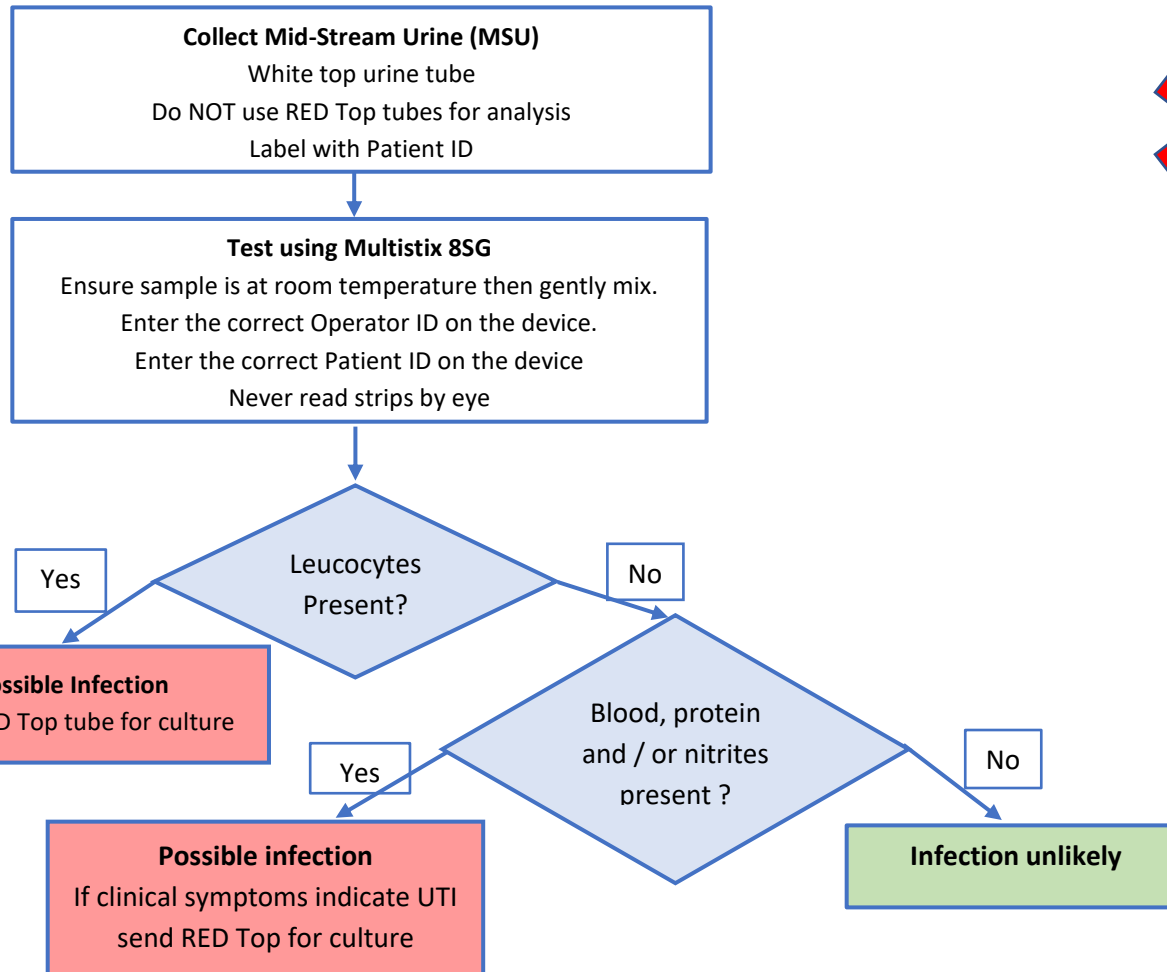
**Collect Mid-Stream Urine (MSU)**
White top urine tube
Do NOT use RED Top tubes for analysis
Label with Patient ID

**Test using Multistix 8SG**
Ensure sample is at room temperature then gently mix.
Enter the correct Operator ID on the device.
Enter the correct Patient ID on the device
Never read strips by eye

Leucocytes Present?

Yes

No

**ssible Infection**
D Top tube for culture

Blood, protein and / or nitrites present ?

Yes

No

**Possible infection**
If clinical symptoms indicate UTI send RED Top for culture

**Infection unlikely**